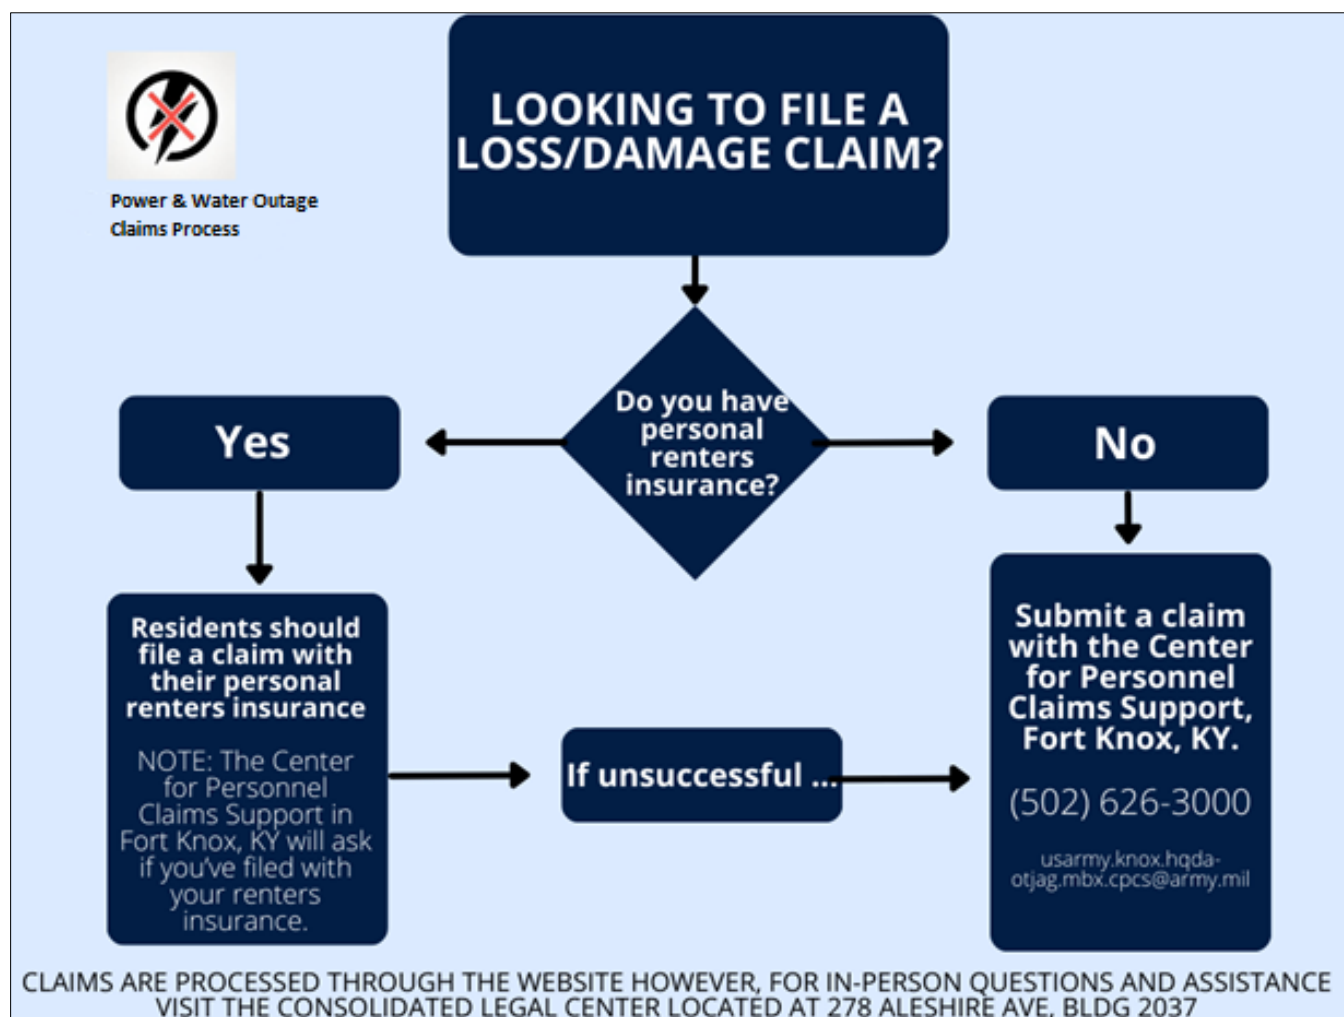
Power & Water Outage Claims Process

LOOKING TO FILE A LOSS/DAMAGE CLAIM?

Do you have personal renters insurance?

Yes

No

Residents should file a claim with their personal renters insurance

NOTE: The Center for Personnel Claims Support in Fort Knox, KY will ask if you've filed with your renters insurance.

If unsuccessful ...

Submit a claim with the Center for Personnel Claims Support, Fort Knox, KY.

(502) 626-3000

usarmy.knox.hqda-otjag.mbx.cpcs@army.mil

CLAIMS ARE PROCESSED THROUGH THE WEBSITE HOWEVER, FOR IN-PERSON QUESTIONS AND ASSISTANCE VISIT THE CONSOLIDATED LEGAL CENTER LOCATED AT 278 ALESHIRE AVE, BLDG 2037